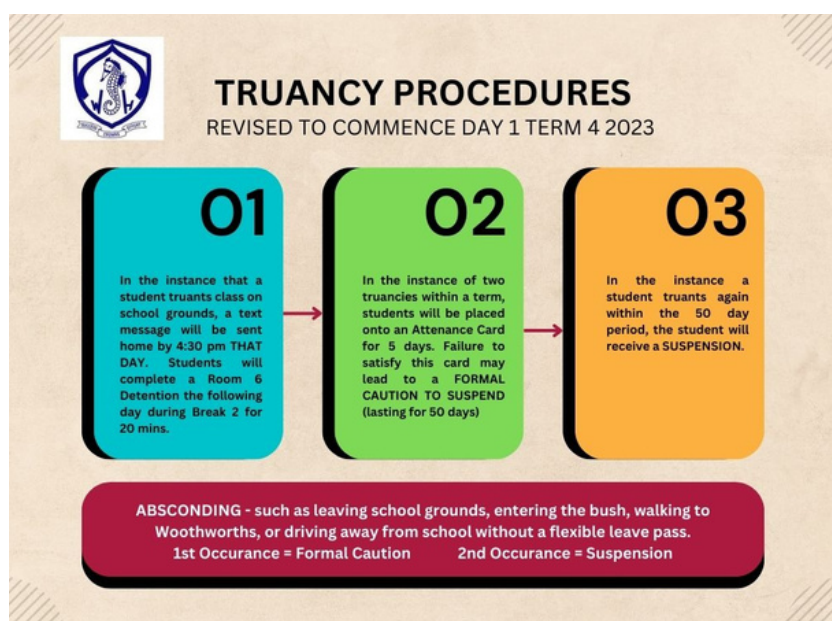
TRUANCY PROCEDURES

REVISED TO COMMENCE DAY 1 TERM 4 2023

01

In the instance that a student truants class on school grounds, a text message will be sent home by 4:30 pm THAT DAY. Students will complete a Room 6 Detention the following day during Break 2 for 20 mins.

02

In the instance of two truancies within a term, students will be placed onto an Attenance Card for 5 days. Failure to satisfy this card may lead to a FORMAL CAUTION TO SUSPEND (lasting for 50 days)

03

In the instance a student truants again within the 50 day period, the student will receive a SUSPENSION.

ABSCONDING - such as leaving school grounds, entering the bush, walking to Woothworths, or driving away from school without a flexible leave pass.
1st Occurance = Formal Caution 2nd Occurance = Suspension